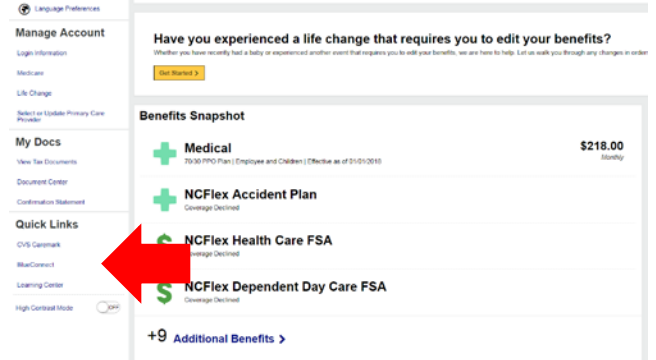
Language Preferences

Manage Account

Login Information

Medicare

Life Change

Select or Update Primary Care Provider

My Docs

View Tax Documents

Document Center

Confirmation Statement

Quick Links

CVS Caremark

BlueConnect

Learning Center

High Contrast Mode

OFF

Have you experienced a life change that requires you to edit your benefits?

Whether you have recently had a baby or experienced another event that requires you to edit your benefits, we are here to help. Let us walk you through any changes in order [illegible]

Get Started >

Benefits Snapshot

Medical

70/30 PPO Plan | Employee and Children | Effective as of 01/01/2010

$218.00

Monthly

NCFlex Accident Plan

Coverage Declined

NCFlex Health Care FSA

Coverage Declined

NCFlex Dependent Day Care FSA

Coverage Declined

+9 Additional Benefits >